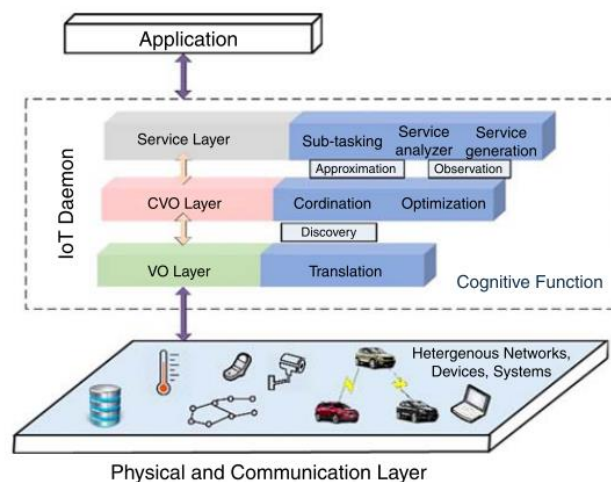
Application

IoT Daemon

Service Layer

Sub-tasking

Service analyzer

Service generation

Approximation

Observation

CVO Layer

Cordination

Optimization

Discovery

VO Layer

Translation

Cognitive Function

Hetergenous Networks, Devices, Systems

Physical and Communication Layer